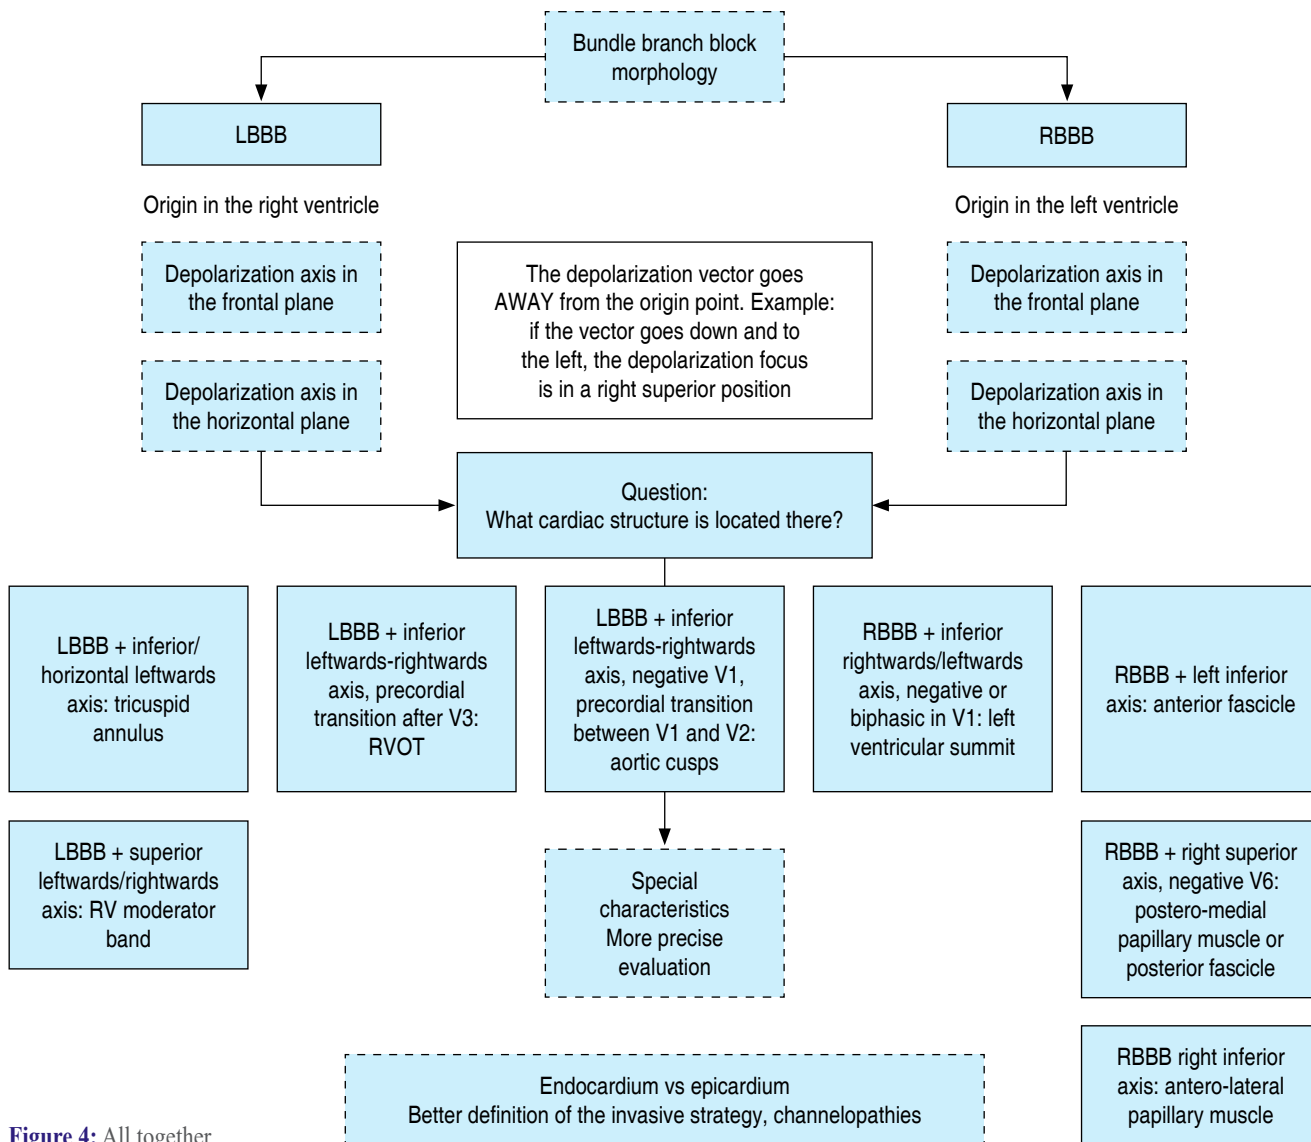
Bundle branch block morphology

LBBB

RBBB

Origin in the right ventricle

Origin in the left ventricle

Depolarization axis in the frontal plane

Depolarization axis in the horizontal plane

The depolarization vector goes AWAY from the origin point. Example: if the vector goes down and to the left, the depolarization focus is in a right superior position

Depolarization axis in the frontal plane

Depolarization axis in the horizontal plane

Question:
What cardiac structure is located there?

LBBB + inferior/ horizontal leftwards axis: tricuspid annulus

LBBB + inferior leftwards-rightwards axis, precordial transition after V3: RVOT

LBBB + inferior leftwards-rightwards axis, negative V1, precordial transition between V1 and V2: aortic cusps

RBBB + inferior rightwards/leftwards axis, negative or biphasic in V1: left ventricular summit

RBBB + left inferior axis: anterior fascicle

LBBB + superior leftwards/rightwards axis: RV moderator band

Special characteristics
More precise evaluation

RBBB + right superior axis, negative V6: postero-medial papillary muscle or posterior fascicle

Endocardium vs epicardium
Better definition of the invasive strategy, channelopathies

RBBB right inferior axis: antero-lateral papillary muscle

Figure 4: All together